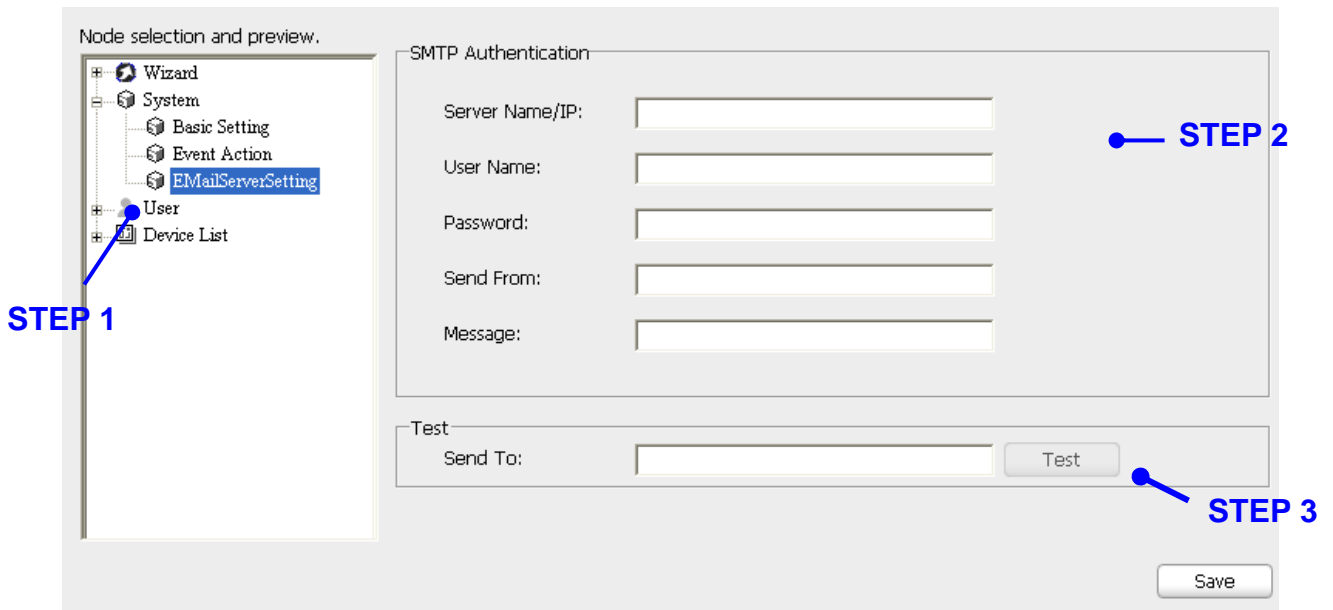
Node selection and preview.

Wizard
System
Basic Setting
Event Action
EMailServerSetting
User
Device List

STEP 1

SMTP Authentication
Server Name/IP:
User Name:
Password:
Send From:
Message:

STEP 2

Test
Send To:
Test

STEP 3

Save